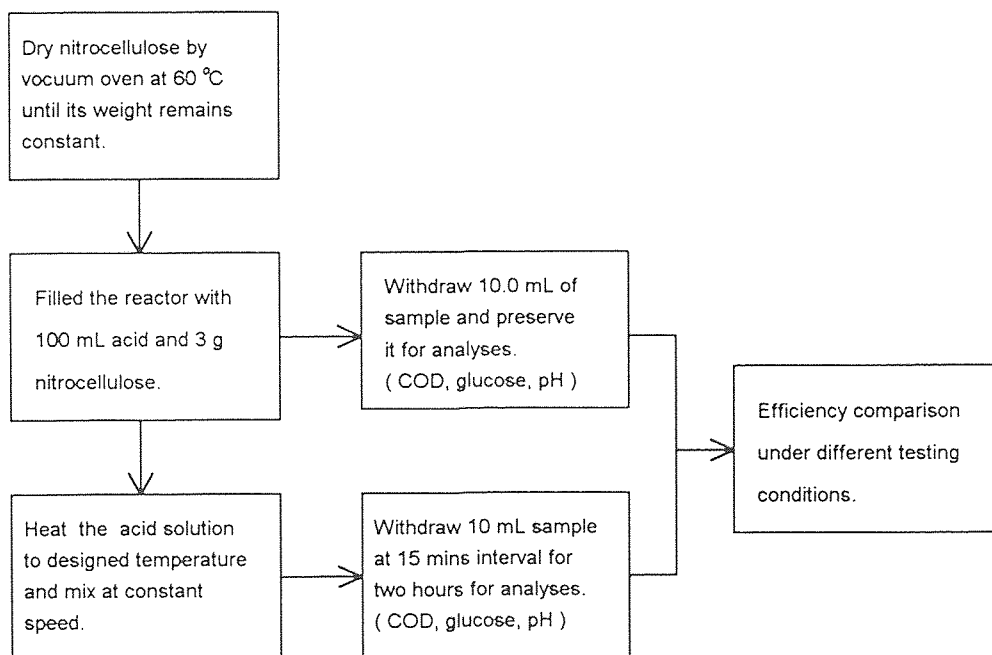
Dry nitrocellulose by vocuum oven at 60 ℃ until its weight remains constant.

Filled the reactor with 100 mL acid and 3 g nitrocellulose.

Withdraw 10.0 mL of sample and preserve it for analyses. ( COD, glucose, pH )

Efficiency comparison under different testing conditions.

Heat the acid solution to designed temperature and mix at constant speed.

Withdraw 10 mL sample at 15 mins interval for two hours for analyses. ( COD, glucose, pH )